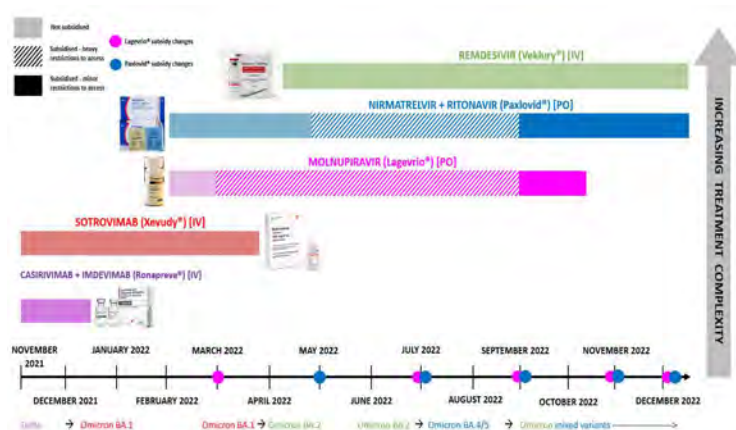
Not subsidised

Subsidised - heavy restrictions to access

Subsidised - minor restrictions to access

Lagevrio® subsidy changes

Paxlovid® subsidy changes

REMDESIVIR (Veklury®) [IV]

NIRMATRELVIR + RITONAVIR (Paxlovid®) [PO]

MOLNUPIRAVIR (Lagevrio®) [PO]

SOTROVIMAB (Xevudy®) [IV]

CASIRIVIMAB + IMDEVIMAB (Ronapreve®) [IV]

INCREASING TREATMENT COMPLEXITY

NOVEMBER 2021

DECEMBER 2021

JANUARY 2022

FEBRUARY 2022

MARCH 2022

APRIL 2022

MAY 2022

JUNE 2022

JULY 2022

AUGUST 2022

SEPTEMBER 2022

OCTOBER 2022

NOVEMBER 2022

DECEMBER 2022

Delta → Omicron BA.1 Omicron BA.1 → Omicron BA.2 Omicron BA.2 → Omicron BA.4/5 → Omicron mixed variants